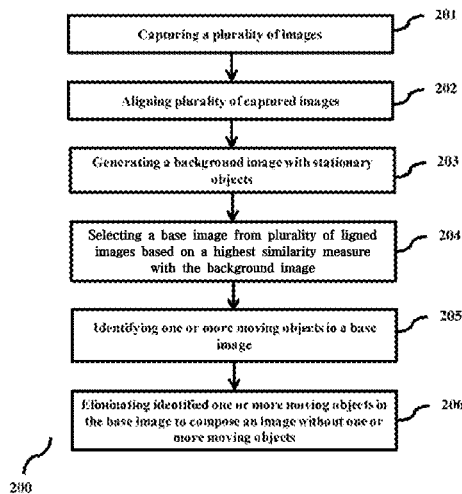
Capturing a plurality of images

201

Aligning plurality of captured images

202

Generating a background image with stationary objects

203

Selecting a base image from plurality of ligned images based on a highest similarity measure with the background image

204

Identifying one or more moving objects in a base image

205

Eliminating identified one or more moving objects in the base image to compose an image without one or more moving objects

206

200